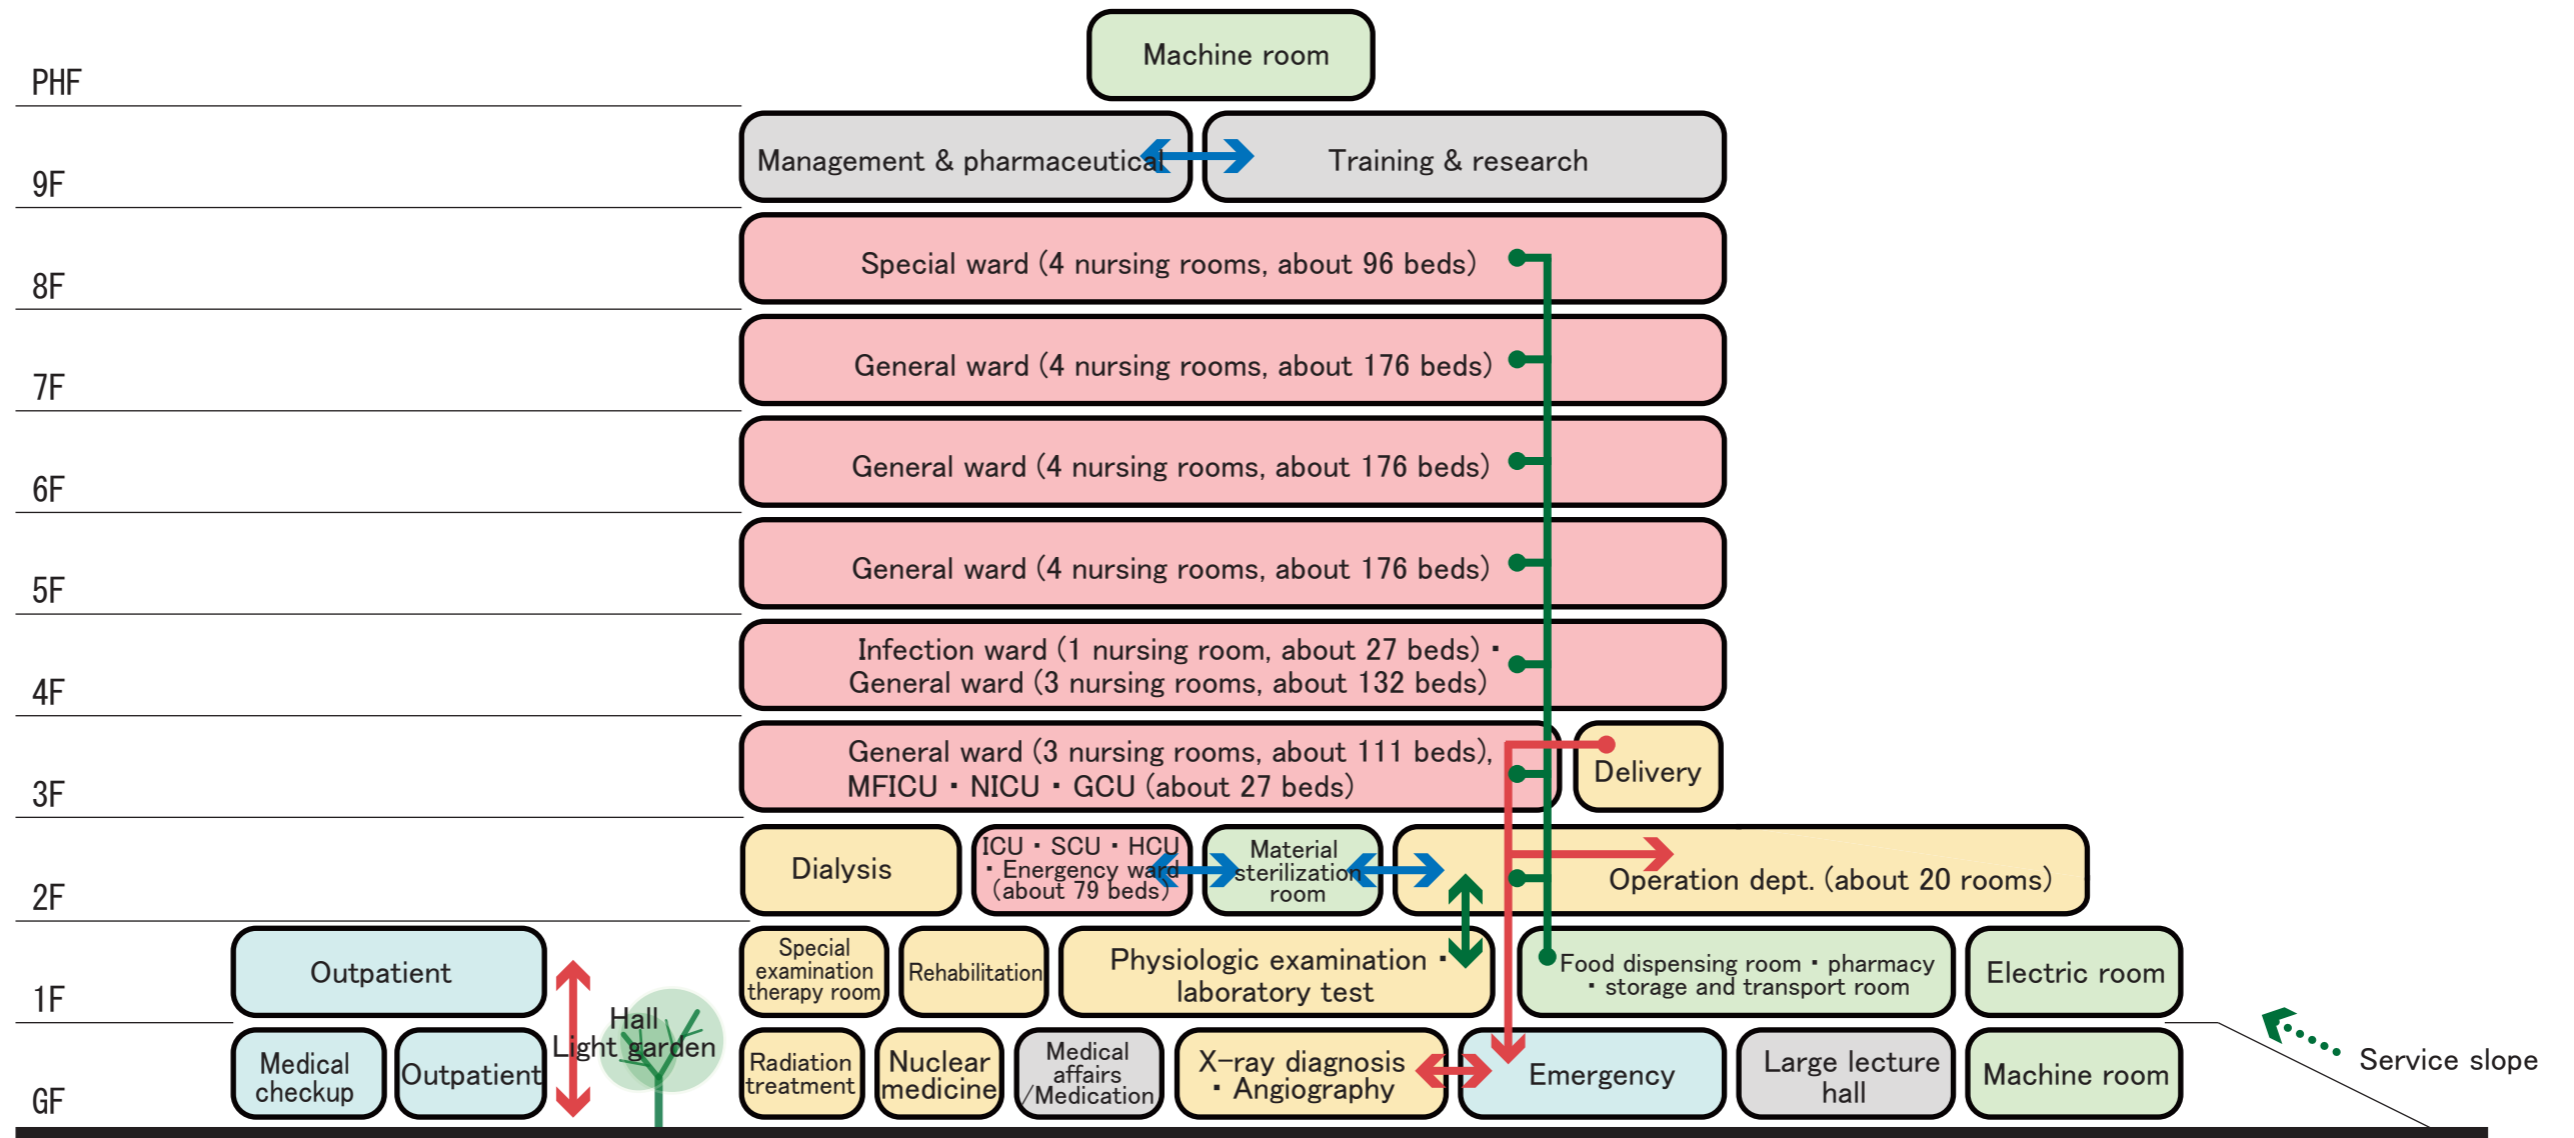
PHF
Machine room

9F
Management & pharmaceutical
Training & research

8F
Special ward (4 nursing rooms, about 96 beds)

7F
General ward (4 nursing rooms, about 176 beds)

6F
General ward (4 nursing rooms, about 176 beds)

5F
General ward (4 nursing rooms, about 176 beds)

4F
Infection ward (1 nursing room, about 27 beds) · General ward (3 nursing rooms, about 132 beds)

3F
General ward (3 nursing rooms, about 111 beds), MFICU · NICU · GCU (about 27 beds)
Delivery

2F
Dialysis
ICU · SCU · HCU · Energency ward (about 79 beds)
Material sterilization room
Operation dept. (about 20 rooms)

1F
Outpatient
Special examination therapy room
Rehabilitation
Physiologic examination · laboratory test
Food dispensing room · pharmacy · storage and transport room
Electric room

Hall
Light garden

GF
Medical checkup
Outpatient
Radiation treatment
Nuclear medicine
Medical affairs /Medication
X-ray diagnosis · Angiography
Emergency
Large lecture hall
Machine room
Service slope